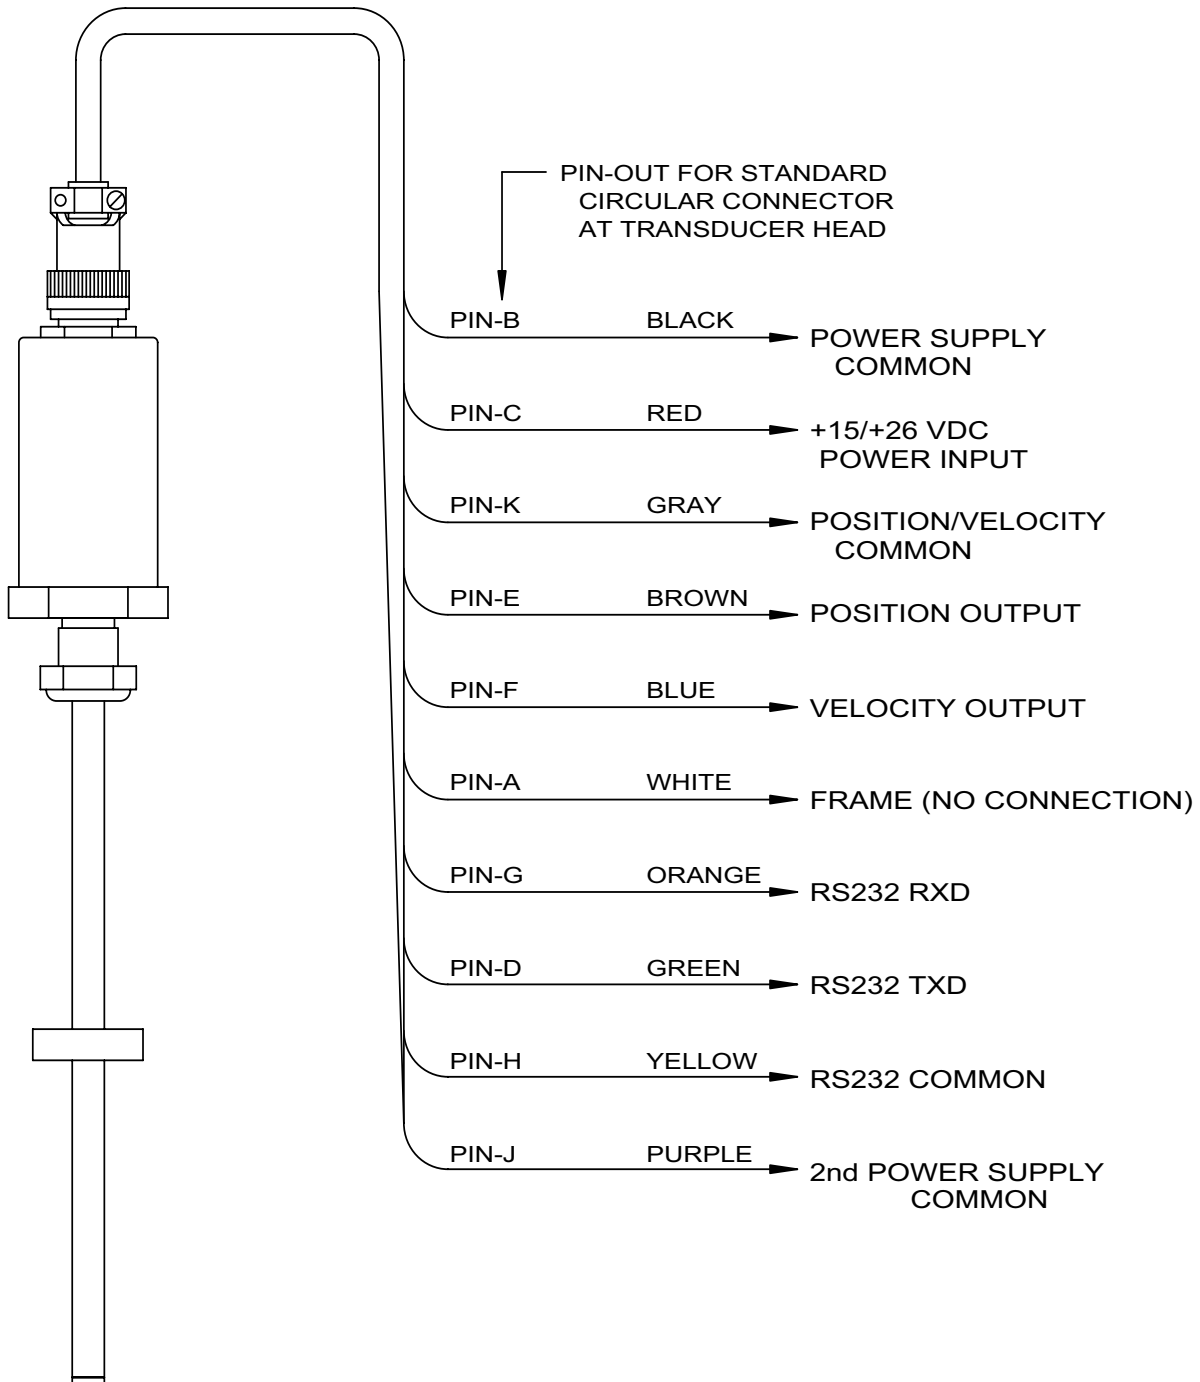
PIN-OUT FOR STANDARD CIRCULAR CONNECTOR AT TRANSDUCER HEAD

PIN-B BLACK POWER SUPPLY COMMON

PIN-C RED +15/+26 VDC POWER INPUT

PIN-K GRAY POSITION/VELOCITY COMMON

PIN-E BROWN POSITION OUTPUT

PIN-F BLUE VELOCITY OUTPUT

PIN-A WHITE FRAME (NO CONNECTION)

PIN-G ORANGE RS232 RXD

PIN-D GREEN RS232 TXD

PIN-H YELLOW RS232 COMMON

PIN-J PURPLE 2nd POWER SUPPLY COMMON